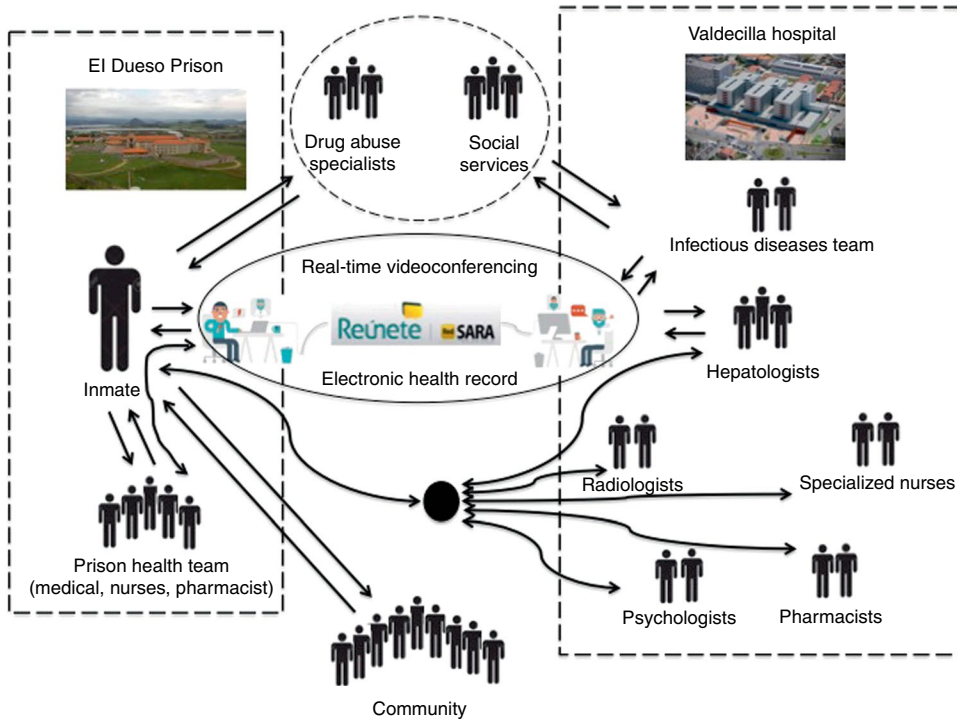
El Dueso Prison

Drug abuse specialists

Social services

Valdecilla hospital

Infectious diseases team

Real-time videoconferencing

Reunete | Red SARA

Electronic health record

Inmate

Hepatologists

Radiologists

Specialized nurses

Prison health team (medical, nurses, pharmacist)

Psychologists

Pharmacists

Community